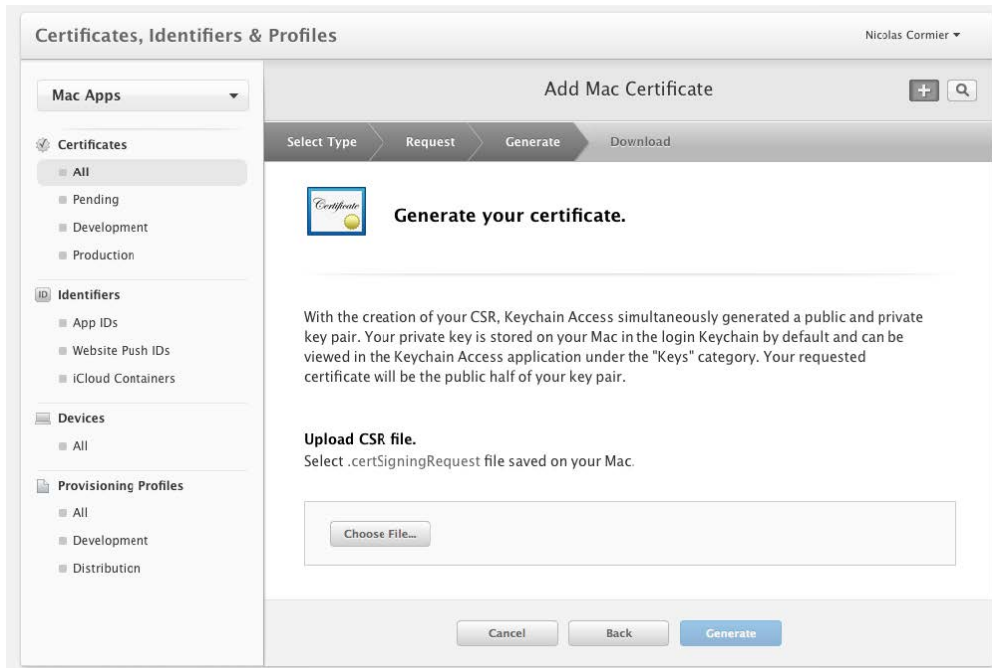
Certificates, Identifiers & Profiles

Nicolas Cormier ▾

Mac Apps

Certificates

All

Pending

Development

Production

ID Identifiers

App IDs

Website Push IDs

iCloud Containers

Devices

All

Provisioning Profiles

All

Development

Distribution

Add Mac Certificate

+

Select Type

Request

Generate

Download

Certificate

Generate your certificate.

With the creation of your CSR, Keychain Access simultaneously generated a public and private key pair. Your private key is stored on your Mac in the login Keychain by default and can be viewed in the Keychain Access application under the "Keys" category. Your requested certificate will be the public half of your key pair.

Upload CSR file.

Select .certSigningRequest file saved on your Mac.

Choose File...

Cancel

Back

Generate